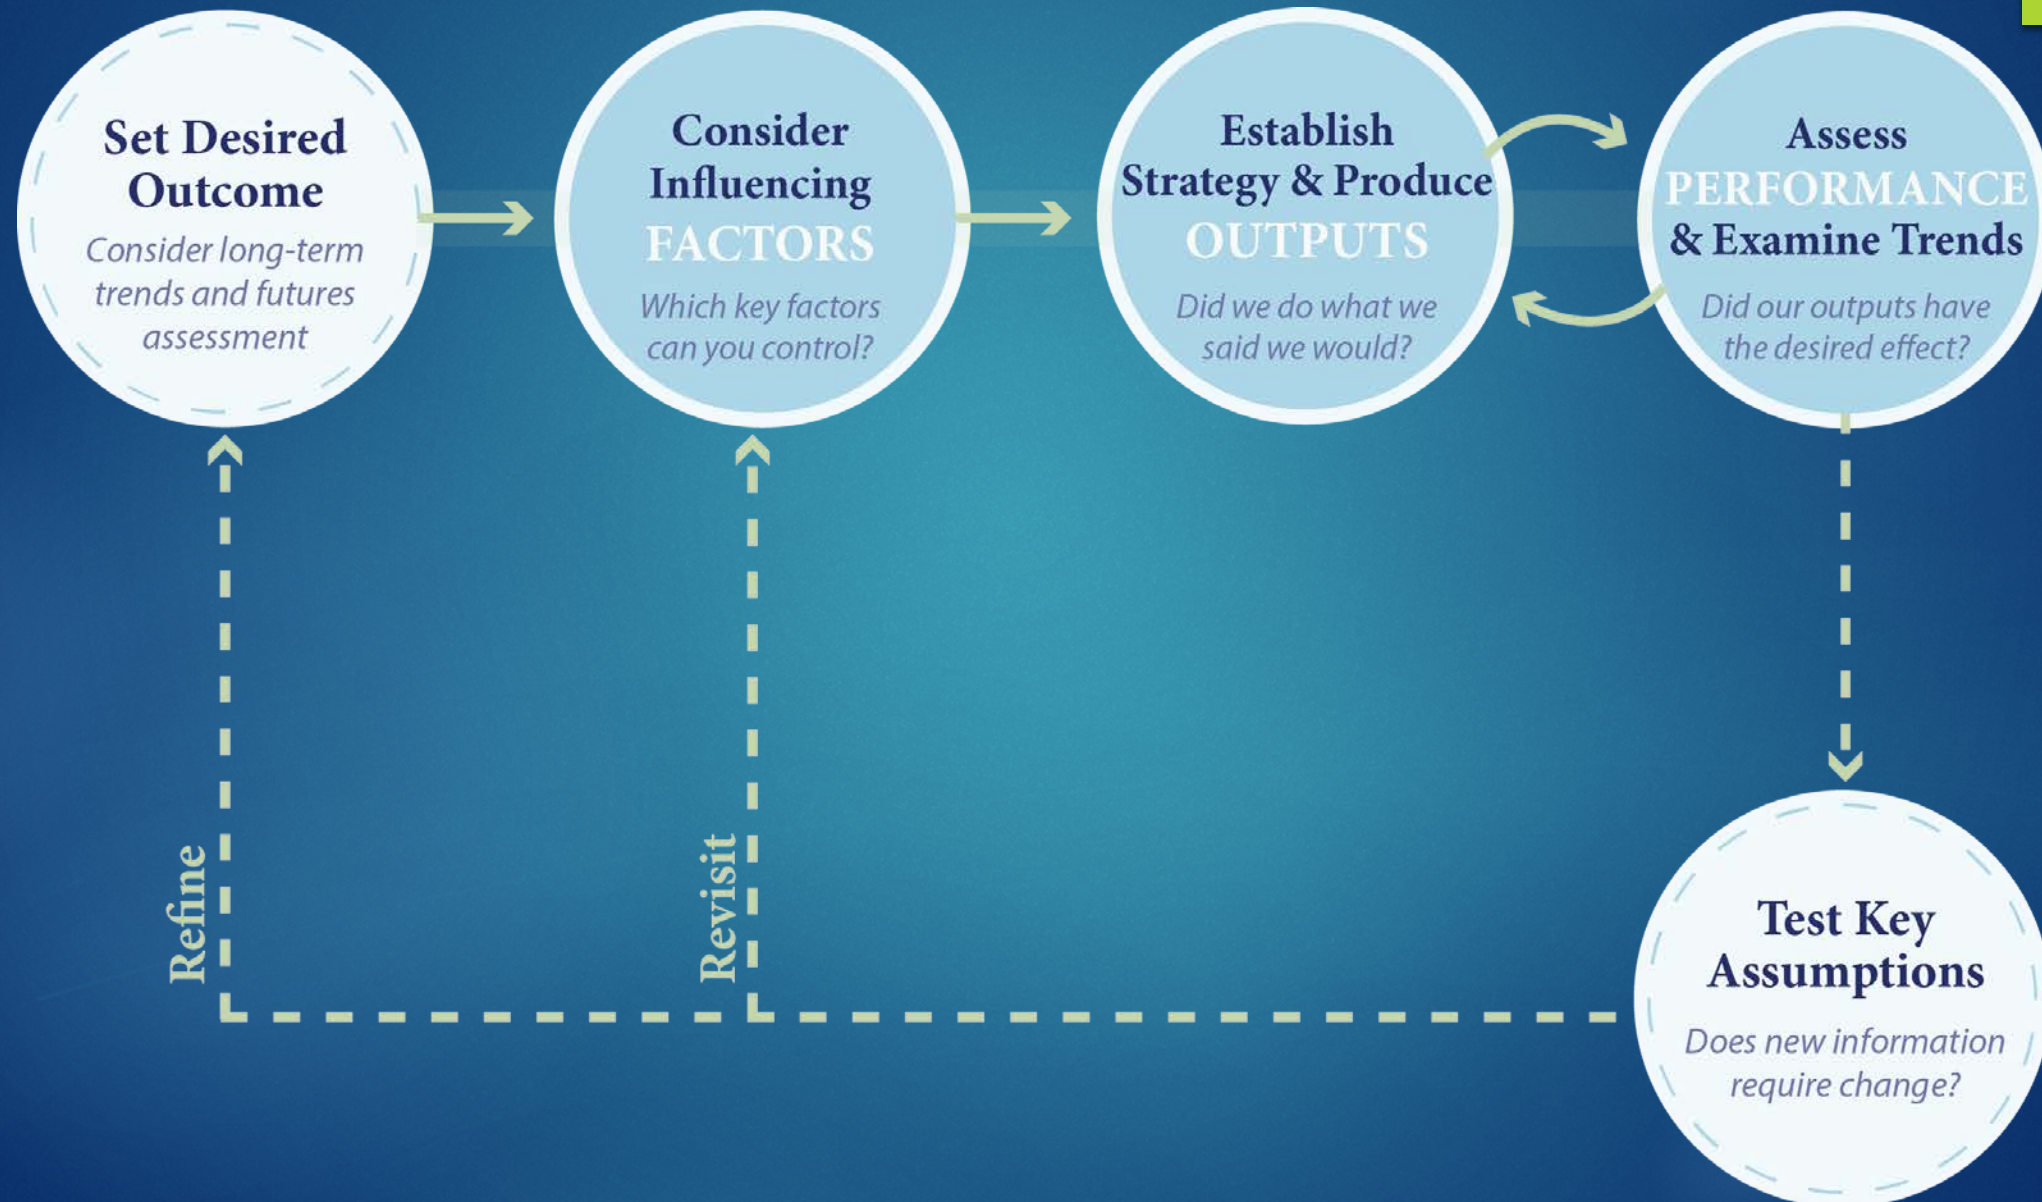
Set Desired Outcome

Consider long-term trends and futures assessment

Consider Influencing FACTORS

Which key factors can you control?

Establish Strategy & Produce OUTPUTS

Did we do what we said we would?

Assess PERFORMANCE & Examine Trends

Did our outputs have the desired effect?

Test Key Assumptions

Does new information require change?

Refine

Revisit